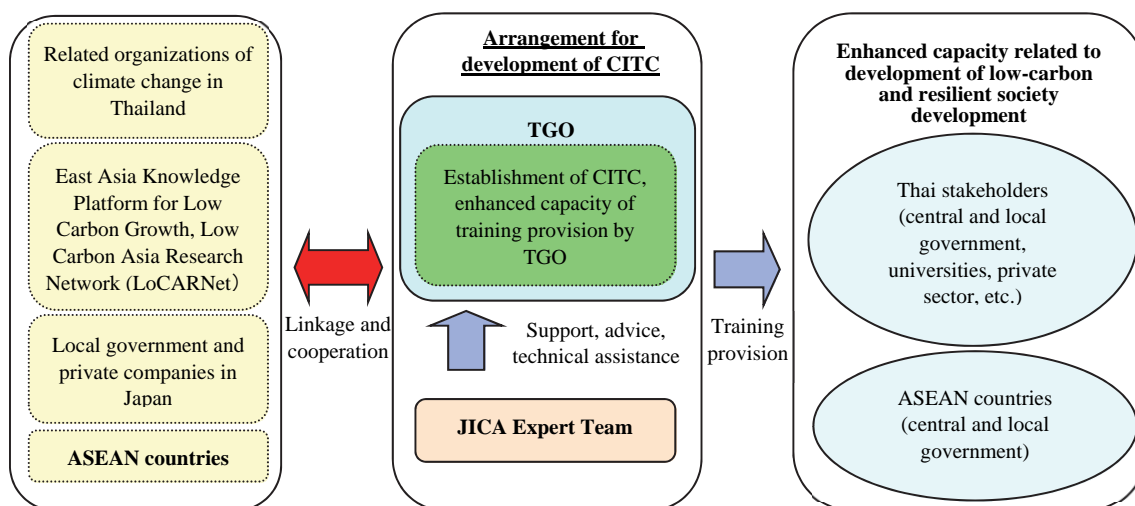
Related organizations of climate change in Thailand

East Asia Knowledge Platform for Low Carbon Growth, Low Carbon Asia Research Network (LoCARNet)

Local government and private companies in Japan

ASEAN countries

Linkage and cooperation

Arrangement for development of CITC

TGO

Establishment of CITC, enhanced capacity of training provision by TGO

Support, advice, technical assistance

JICA Expert Team

Training provision

Enhanced capacity related to development of low-carbon and resilient society development

Thai stakeholders (central and local government, universities, private sector, etc.)

ASEAN countries (central and local government)